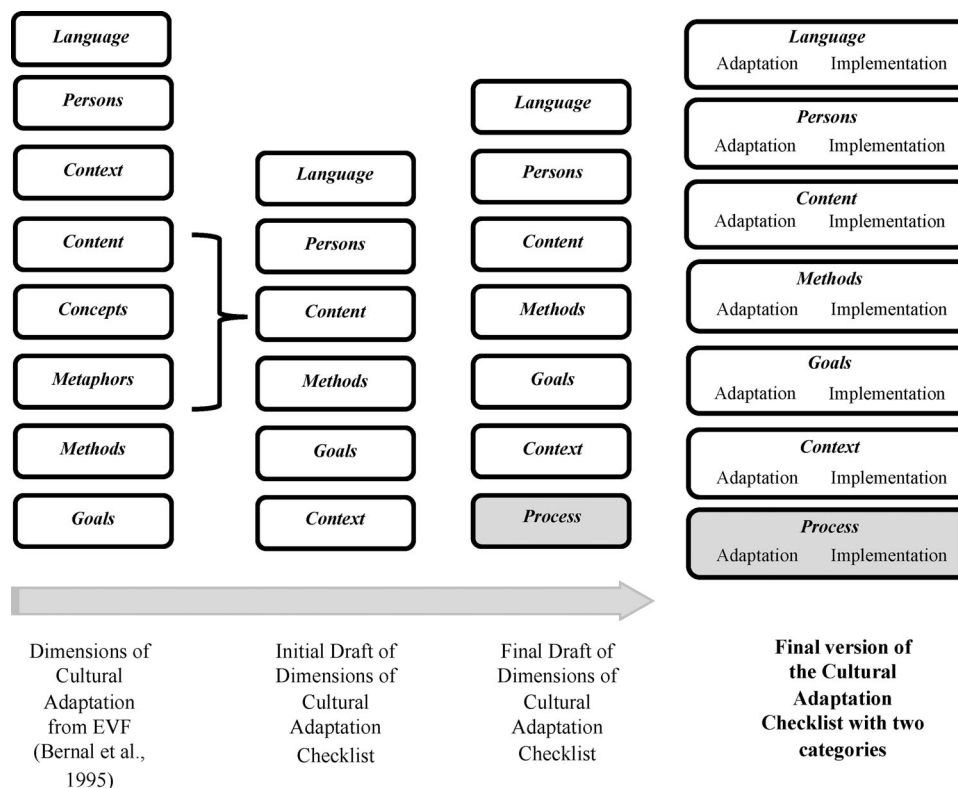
Language

Persons

Context

Content

Concepts

Metaphors

Methods

Goals

Language

Persons

Content

Methods

Goals

Context

Language

Persons

Content

Methods

Goals

Context

Process

Language
Adaptation Implementation

Persons
Adaptation Implementation

Content
Adaptation Implementation

Methods
Adaptation Implementation

Goals
Adaptation Implementation

Context
Adaptation Implementation

Process
Adaptation Implementation

Dimensions of Cultural Adaptation from EVF (Bernal et al., 1995)

Initial Draft of Dimensions of Cultural Adaptation Checklist

Final Draft of Dimensions of Cultural Adaptation Checklist

Final version of the Cultural Adaptation Checklist with two categories